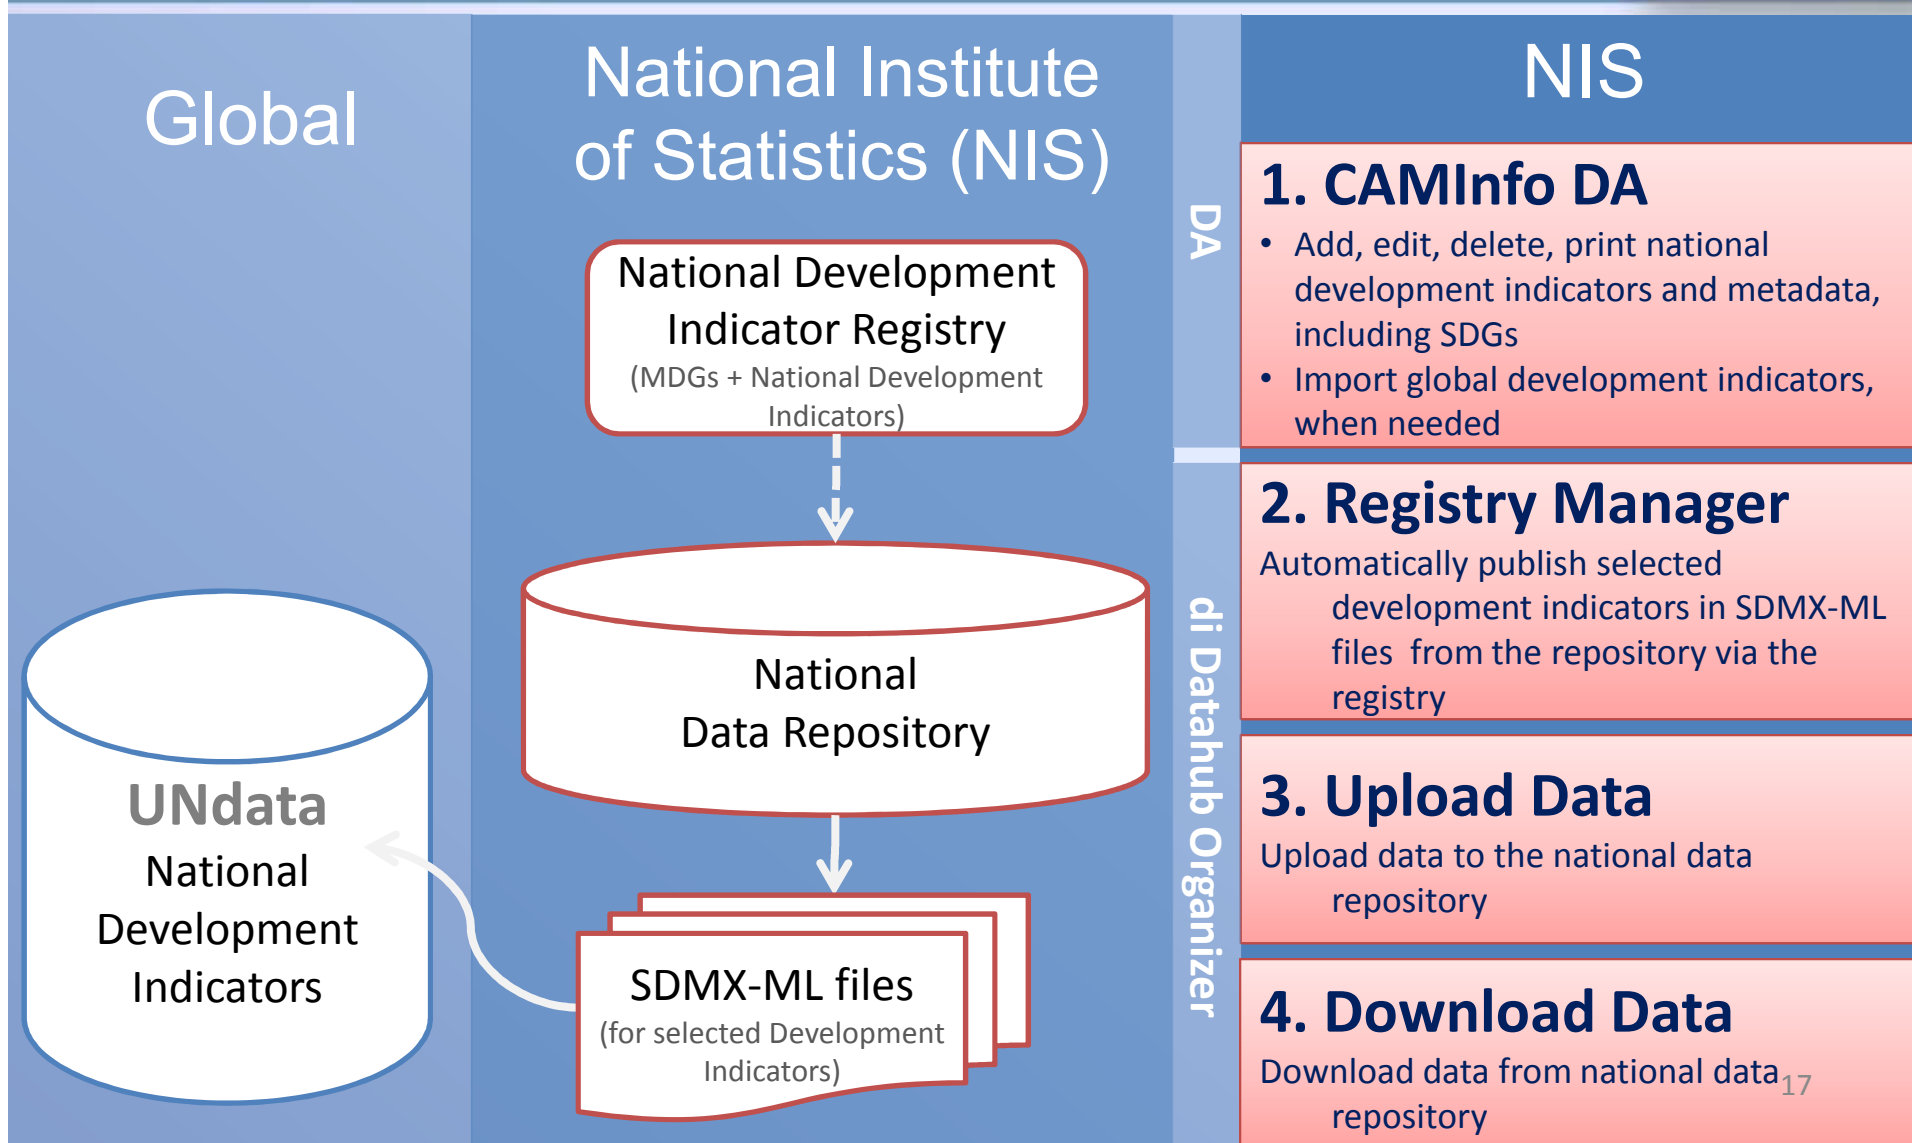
Global

National Institute of Statistics (NIS)

National Development Indicator Registry
(MDGs + National Development Indicators)

National Data Repository

SDMX-ML files
(for selected Development Indicators)

UNdata
National Development Indicators

DA

di Datahub Organizer

NIS

1. CAMInfo DA
• Add, edit, delete, print national development indicators and metadata, including SDGs
• Import global development indicators, when needed

2. Registry Manager
Automatically publish selected development indicators in SDMX-ML files from the repository via the registry

3. Upload Data
Upload data to the national data repository

4. Download Data
Download data from national data repository

17